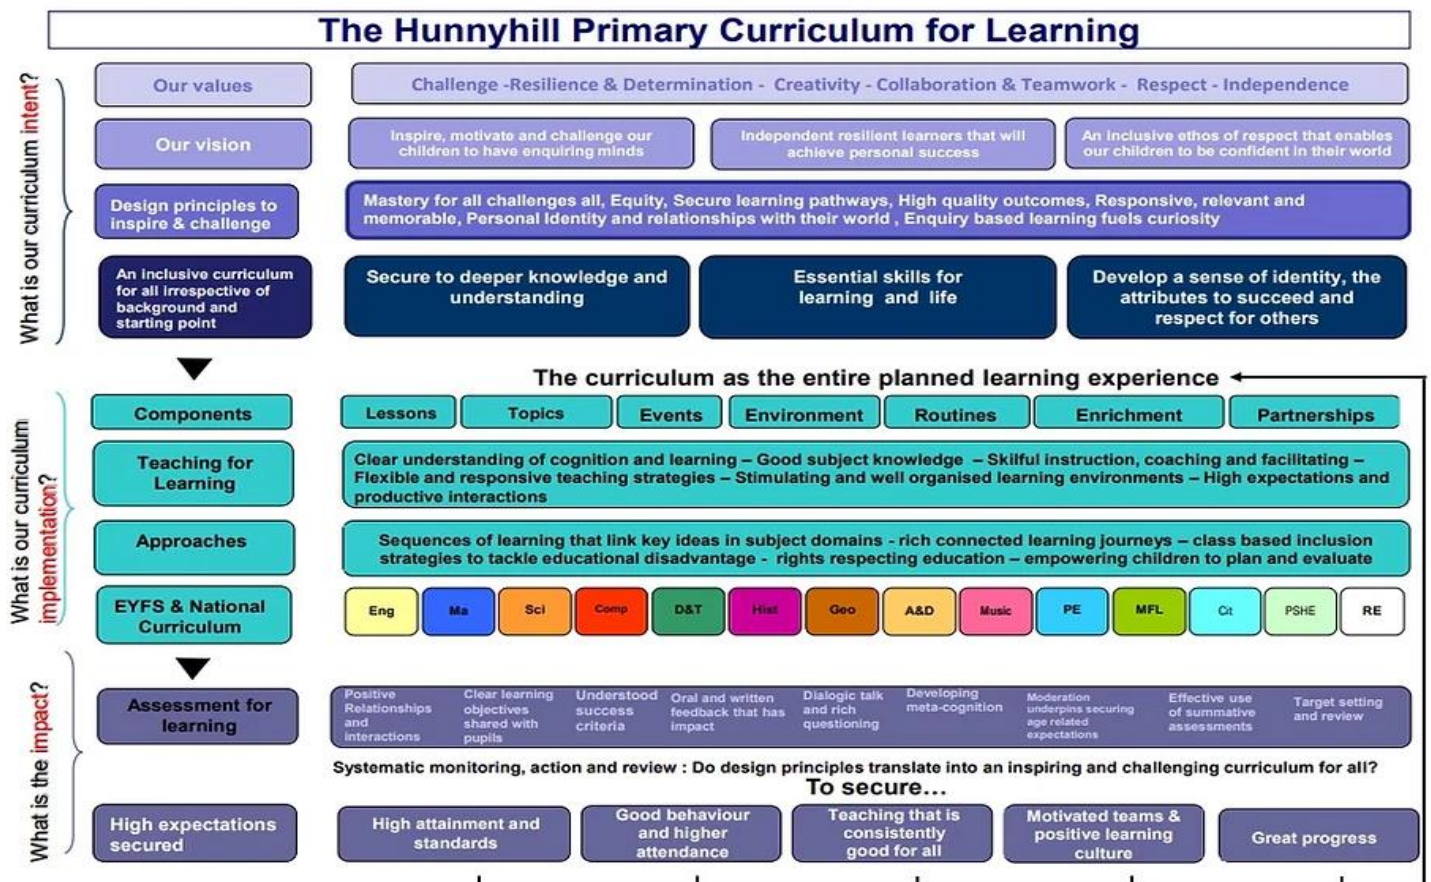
The Hunnyhill Primary Curriculum for Learning

What is our curriculum intent?

Our values

Challenge -Resilience & Determination - Creativity - Collaboration & Teamwork - Respect - Independence

Our vision

Inspire, motivate and challenge our children to have enquiring minds

Independent resilient learners that will achieve personal success

An inclusive ethos of respect that enables our children to be confident in their world

Design principles to inspire & challenge

Mastery for all challenges all, Equity, Secure learning pathways, High quality outcomes, Responsive, relevant and memorable, Personal Identity and relationships with their world , Enquiry based learning fuels curiosity

An inclusive curriculum for all irrespective of background and starting point

Secure to deeper knowledge and understanding

Essential skills for learning and life

Develop a sense of identity, the attributes to succeed and respect for others

What is our curriculum implementation?

The curriculum as the entire planned learning experience

Components

Lessons

Topics

Events

Environment

Routines

Enrichment

Partnerships

Teaching for Learning

Clear understanding of cognition and learning – Good subject knowledge – Skilful instruction, coaching and facilitating – Flexible and responsive teaching strategies – Stimulating and well organised learning environments – High expectations and productive interactions

Approaches

Sequences of learning that link key ideas in subject domains - rich connected learning journeys – class based inclusion strategies to tackle educational disadvantage - rights respecting education – empowering children to plan and evaluate

EYFS & National Curriculum

Eng

Ma

Sci

Comp

D&T

Hist

Geo

A&D

Music

PE

MFL

Cit

PSHE

RE

What is the impact?

Assessment for learning

Positive Relationships and interactions

Clear learning objectives shared with pupils

Understood success criteria

Oral and written feedback that has impact

Dialogic talk and rich questioning

Developing meta-cognition

Moderation underpins securing age related expectations

Effective use of summative assessments

Target setting and review

Systematic monitoring, action and review : Do design principles translate into an inspiring and challenging curriculum for all?

To secure...

High expectations secured

High attainment and standards

Good behaviour and higher attendance

Teaching that is consistently good for all

Motivated teams & positive learning culture

Great progress